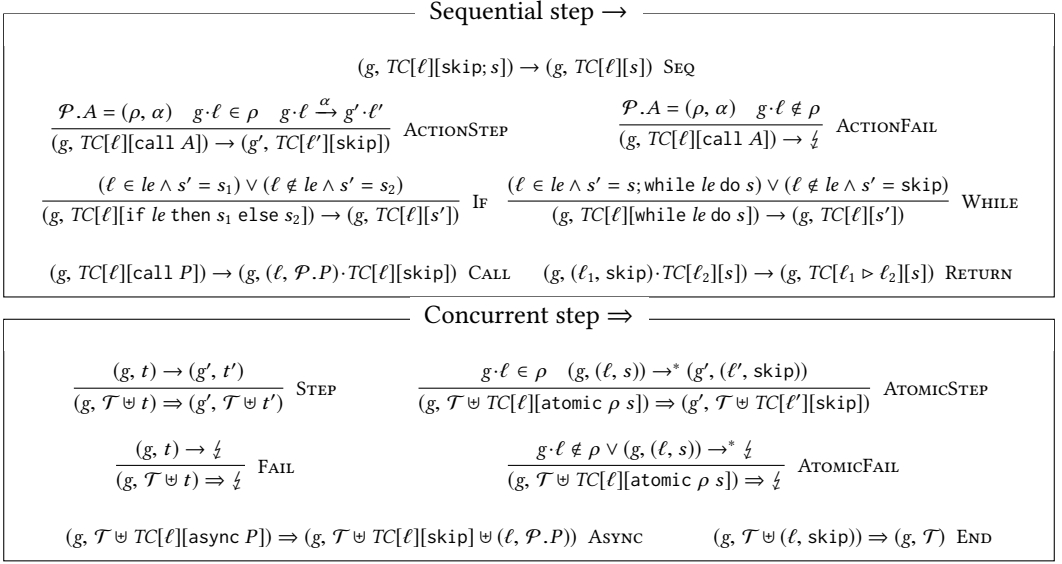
Sequential step $\rightarrow$

$(g,\ TC[\ell][\texttt{skip};s]) \rightarrow (g,\ TC[\ell][s])$ Seq

$\frac{\mathcal{P}.A = (\rho, \alpha) \quad g\cdot\ell \in \rho \quad g\cdot\ell \xrightarrow{\alpha} g'\cdot\ell'}{(g,\ TC[\ell][\texttt{call}\ A]) \rightarrow (g',\ TC[\ell'][\texttt{skip}])}$ ActionStep

$\frac{\mathcal{P}.A = (\rho, \alpha) \quad g\cdot\ell \notin \rho}{(g,\ TC[\ell][\texttt{call}\ A]) \rightarrow \lightning}$ ActionFail

$\frac{(\ell \in le \wedge s' = s_1) \vee (\ell \notin le \wedge s' = s_2)}{(g,\ TC[\ell][\texttt{if}\ le\ \texttt{then}\ s_1\ \texttt{else}\ s_2]) \rightarrow (g,\ TC[\ell][s'])}$ If

$\frac{(\ell \in le \wedge s' = s;\texttt{while}\ le\ \texttt{do}\ s) \vee (\ell \notin le \wedge s' = \texttt{skip})}{(g,\ TC[\ell][\texttt{while}\ le\ \texttt{do}\ s]) \rightarrow (g,\ TC[\ell][s'])}$ While

$(g,\ TC[\ell][\texttt{call}\ P]) \rightarrow (g,\ (\ell, \mathcal{P}.P)\cdot TC[\ell][\texttt{skip}])$ Call

$(g,\ (\ell_1, \texttt{skip})\cdot TC[\ell_2][s]) \rightarrow (g,\ TC[\ell_1 \triangleright \ell_2][s])$ Return

Concurrent step $\Rightarrow$

$\frac{(g,\ t) \rightarrow (g',\ t')}{(g,\ \mathcal{T} \uplus t) \Rightarrow (g',\ \mathcal{T} \uplus t')}$ Step

$\frac{g\cdot\ell \in \rho \quad (g,\ (\ell, s)) \rightarrow^* (g',\ (\ell', \texttt{skip}))}{(g,\ \mathcal{T} \uplus TC[\ell][\texttt{atomic}\ \rho\ s]) \Rightarrow (g',\ \mathcal{T} \uplus TC[\ell'][\texttt{skip}])}$ AtomicStep

$\frac{(g,\ t) \rightarrow \lightning}{(g,\ \mathcal{T} \uplus t) \Rightarrow \lightning}$ Fail

$\frac{g\cdot\ell \notin \rho \vee (g,\ (\ell, s)) \rightarrow^* \lightning}{(g,\ \mathcal{T} \uplus TC[\ell][\texttt{atomic}\ \rho\ s]) \Rightarrow \lightning}$ AtomicFail

$(g,\ \mathcal{T} \uplus TC[\ell][\texttt{async}\ P]) \Rightarrow (g,\ \mathcal{T} \uplus TC[\ell][\texttt{skip}] \uplus (\ell, \mathcal{P}.P))$ Async

$(g,\ \mathcal{T} \uplus (\ell, \texttt{skip})) \Rightarrow (g,\ \mathcal{T})$ End